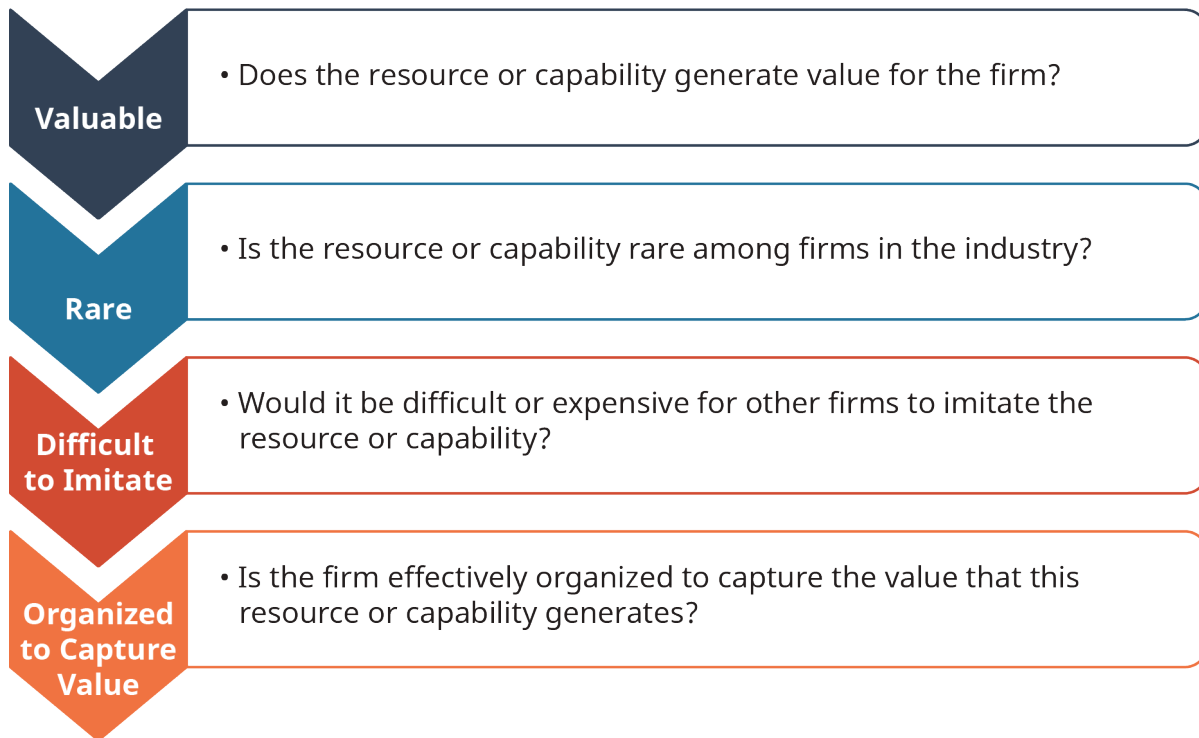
Valuable

• Does the resource or capability generate value for the firm?

Rare

• Is the resource or capability rare among firms in the industry?

Difficult to Imitate

• Would it be difficult or expensive for other firms to imitate the resource or capability?

Organized to Capture Value

• Is the firm effectively organized to capture the value that this resource or capability generates?